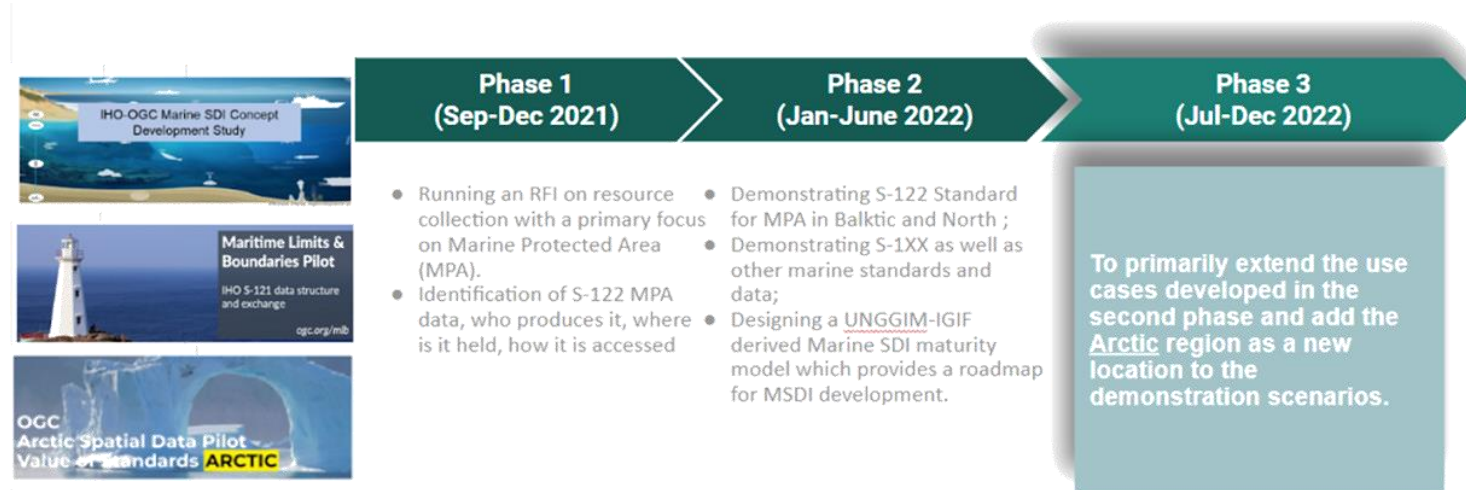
IHO-OGC Marine SDI Concept Development Study

Maritime Limits & Boundaries Pilot

IHO S-121 data structure and exchange

ogc.org/mlb

OGC
Arctic Spatial Data Pilot
Value of Standards ARCTIC

Phase 1
(Sep-Dec 2021)

Phase 2
(Jan-June 2022)

Phase 3
(Jul-Dec 2022)

- Running an RFI on resource collection with a primary focus on Marine Protected Area (MPA).
- Identification of S-122 MPA data, who produces it, where is it held, how it is accessed

- Demonstrating S-122 Standard for MPA in Balktic and North ;
- Demonstrating S-1XX as well as other marine standards and data;
- Designing a UNGGIM-IGIF derived Marine SDI maturity model which provides a roadmap for MSDI development.

To primarily extend the use cases developed in the second phase and add the Arctic region as a new location to the demonstration scenarios.